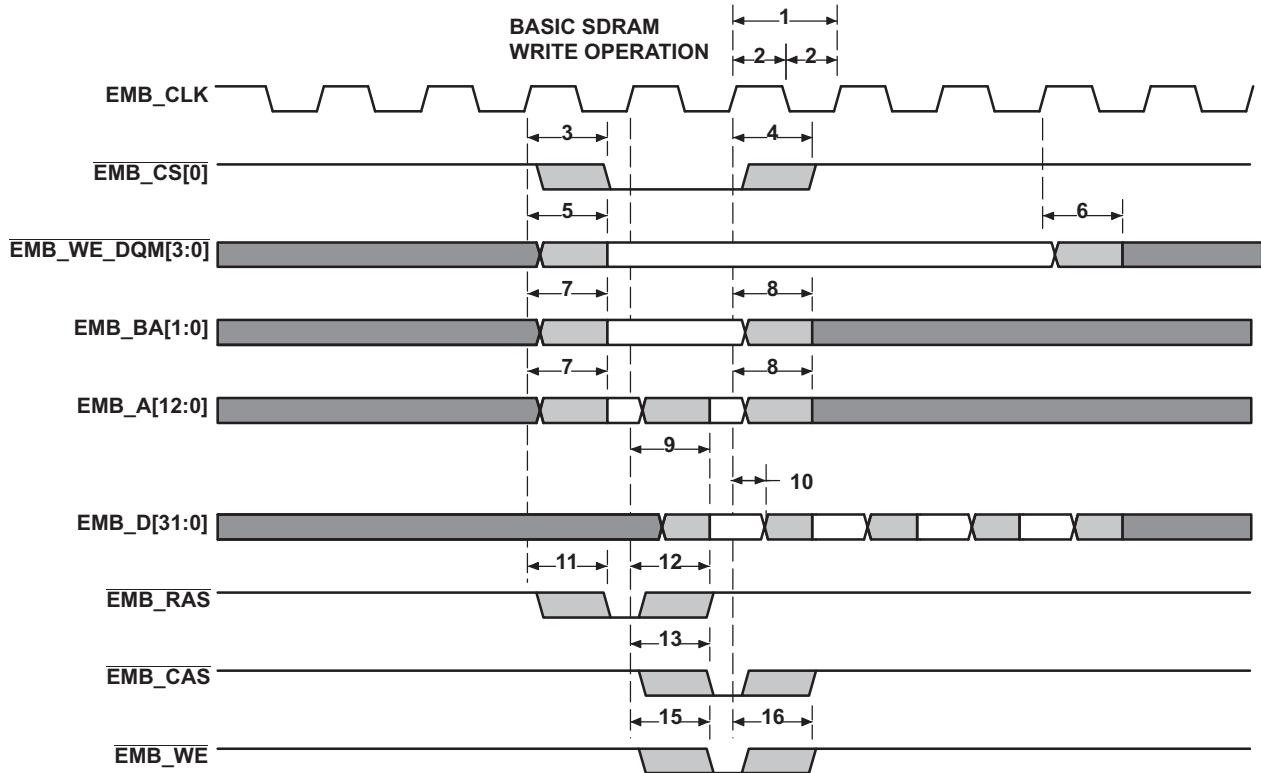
BASIC SDRAM WRITE OPERATION

1

2 2

EMB_CLK

3 4

$\overline{\text{EMB\_CS[0]}}$

5 6

$\overline{\text{EMB\_WE\_DQM[3:0]}}$

7 8

EMB_BA[1:0]

7 8

EMB_A[12:0]

9

10

EMB_D[31:0]

11 12

$\overline{\text{EMB\_RAS}}$

13

$\overline{\text{EMB\_CAS}}$

15 16

$\overline{\text{EMB\_WE}}$